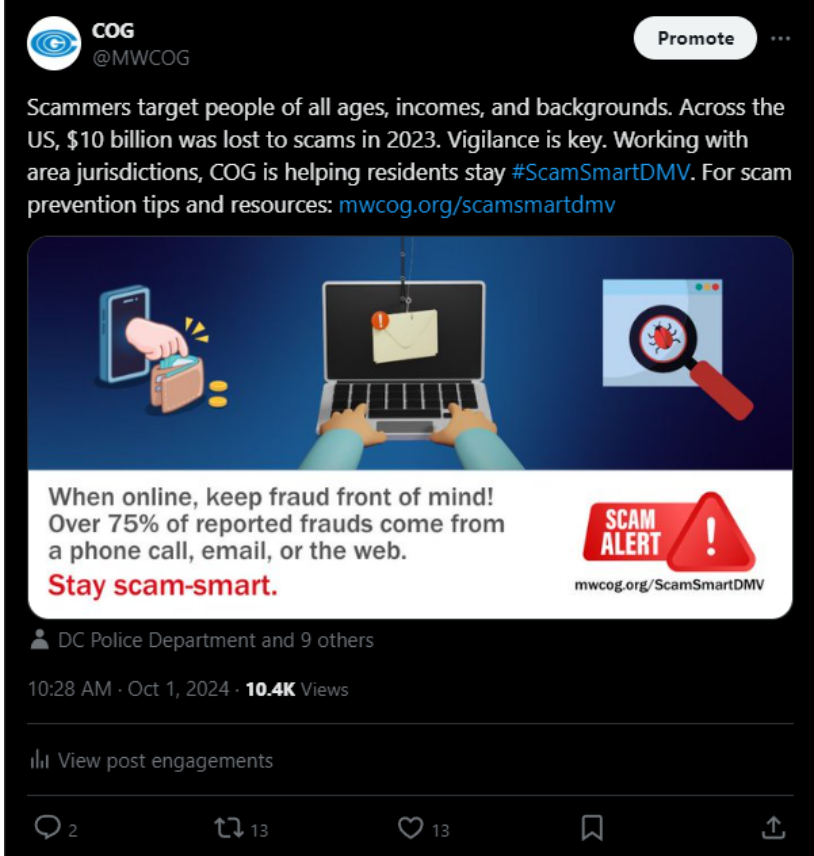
COG
@MWCOG

Promote

Scammers target people of all ages, incomes, and backgrounds. Across the US, $10 billion was lost to scams in 2023. Vigilance is key. Working with area jurisdictions, COG is helping residents stay #ScamSmartDMV. For scam prevention tips and resources: mwcog.org/scamsmartdmv

When online, keep fraud front of mind! Over 75% of reported frauds come from a phone call, email, or the web.
Stay scam-smart.

SCAM ALERT
mwcog.org/ScamSmartDMV

DC Police Department and 9 others

10:28 AM · Oct 1, 2024 · 10.4K Views

View post engagements

2
13
13